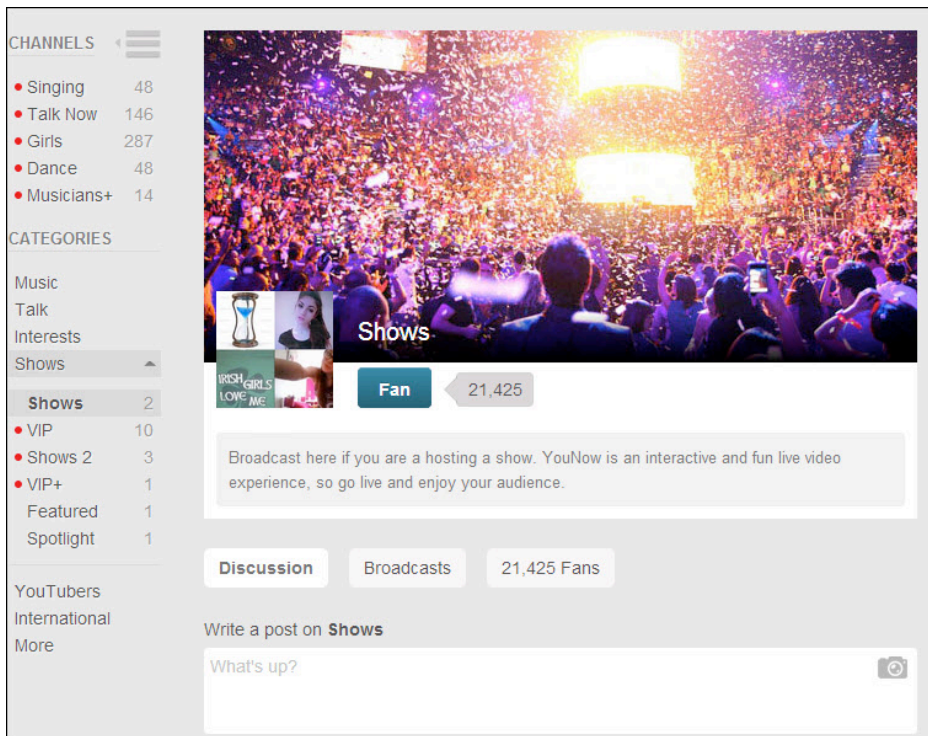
CHANNELS

Singing 48
Talk Now 146
Girls 287
Dance 48
Musicians+ 14

CATEGORIES

Music
Talk
Interests
Shows

Shows 2
VIP 10
Shows 2 3
VIP+ 1
Featured 1
Spotlight 1

YouTubers
International
More

IRISH GIRLS LOVE ME

Shows

Fan 21,425

Broadcast here if you are a hosting a show. YouNow is an interactive and fun live video experience, so go live and enjoy your audience.

Discussion Broadcasts 21,425 Fans

Write a post on **Shows**

What's up?